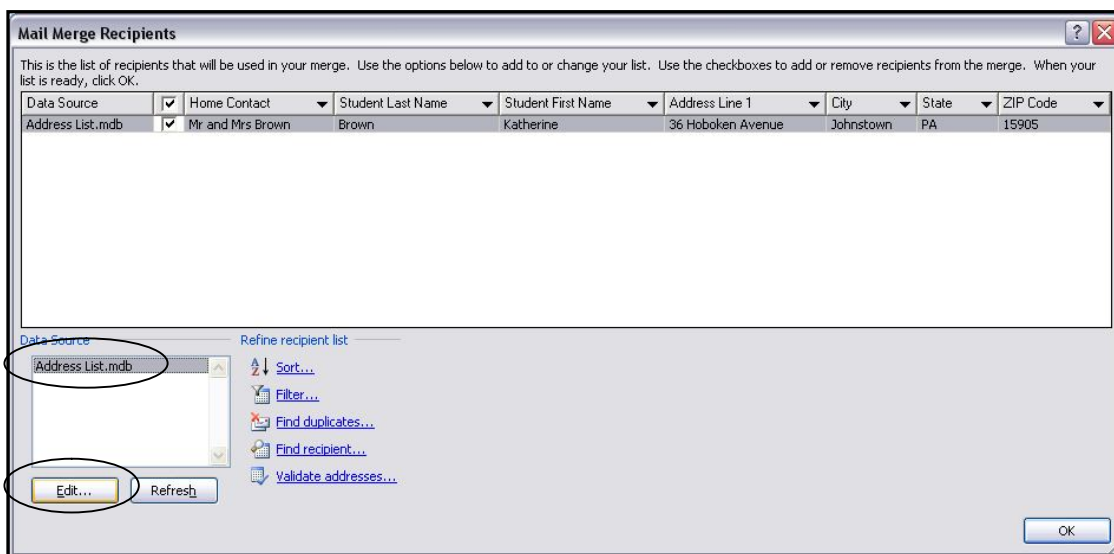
Mail Merge Recipients

This is the list of recipients that will be used in your merge. Use the options below to add to or change your list. Use the checkboxes to add or remove recipients from the merge. When your list is ready, click OK.

| Data Source | ☑ | Home Contact | Student Last Name | Student First Name | Address Line 1 | City | State | ZIP Code |
|---|---|---|---|---|---|---|---|---|
| Address List.mdb | ☑ | Mr and Mrs Brown | Brown | Katherine | 36 Hoboken Avenue | Johnstown | PA | 15905 |

Data Source

Address List.mdb

Edit...

Refresh

Refine recipient list

Sort...

Filter...

Find duplicates...

Find recipient...

Validate addresses...

OK